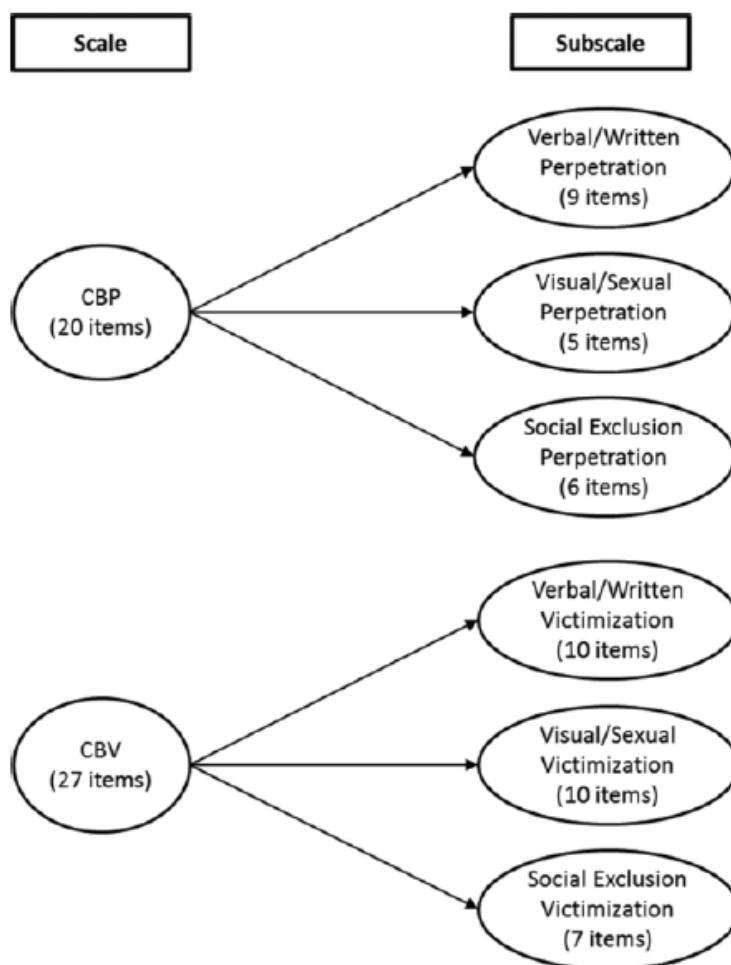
Scale

Subscale

Verbal/Written Perpetration (9 items)

CBP (20 items)

Visual/Sexual Perpetration (5 items)

Social Exclusion Perpetration (6 items)

Verbal/Written Victimization (10 items)

CBV (27 items)

Visual/Sexual Victimization (10 items)

Social Exclusion Victimization (7 items)